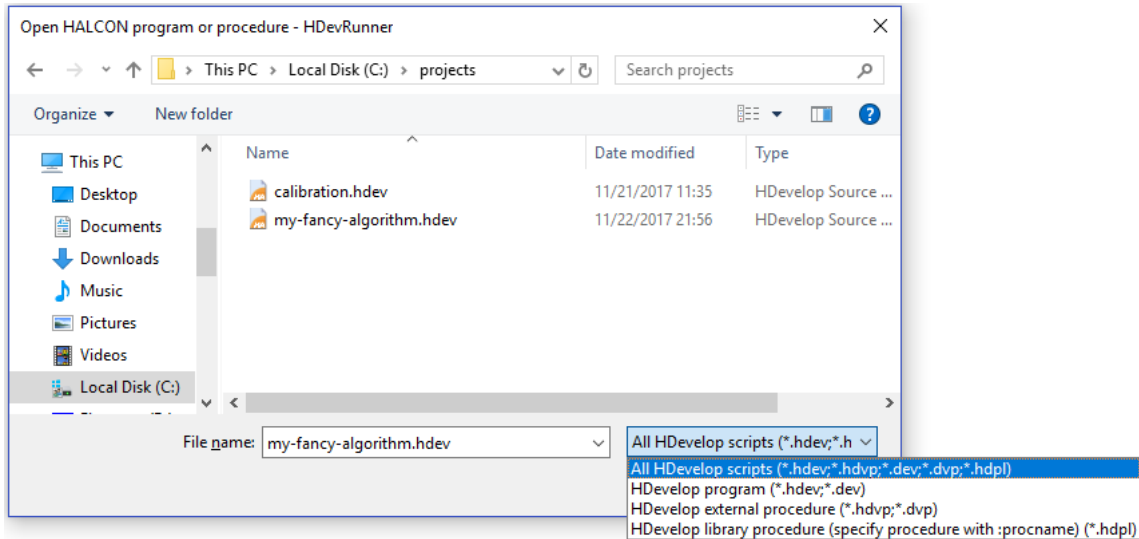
Open HALCON program or procedure - HDevRunner

This PC > Local Disk (C:) > projects

Search projects

Organize ▾ New folder

This PC
Desktop
Documents
Downloads
Music
Pictures
Videos
Local Disk (C:)
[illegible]

| Name | Date modified | Type |
|---|---|---|
| calibration.hdev | 11/21/2017 11:35 | HDevelop Source ... |
| my-fancy-algorithm.hdev | 11/22/2017 21:56 | HDevelop Source ... |

File name: my-fancy-algorithm.hdev

All HDevelop scripts (*.hdev;*.h

All HDevelop scripts (*.hdev;*.hdvp;*.dev;*.dvp;*.hdpl)
HDevelop program (*.hdev;*.dev)
HDevelop external procedure (*.hdvp;*.dvp)
HDevelop library procedure (specify procedure with :procname) (*.hdpl)